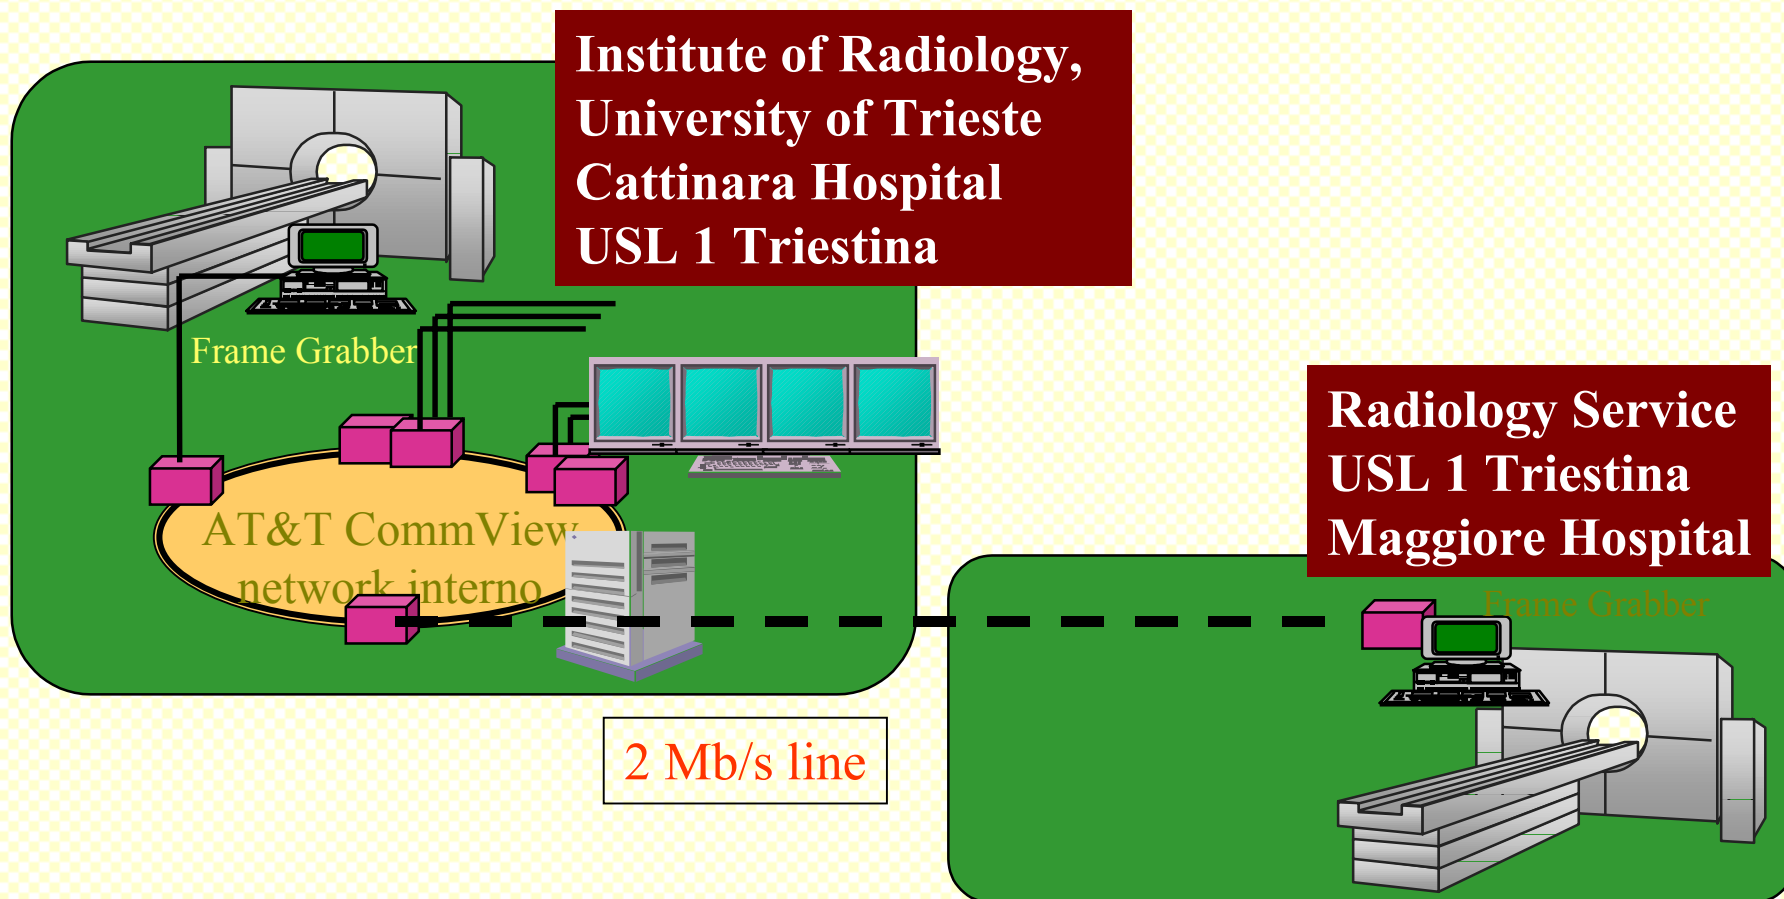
Institute of Radiology, University of Trieste Cattinara Hospital USL 1 Triestina

Frame Grabber

AT&T CommView network interno

Radiology Service USL 1 Triestina Maggiore Hospital

Frame Grabber

2 Mb/s line